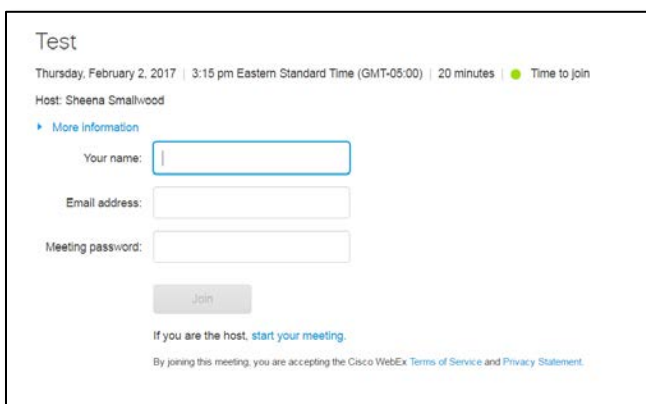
Test

Thursday, February 2, 2017 | 3:15 pm Eastern Standard Time (GMT-05:00) | 20 minutes | Time to join

Host: Sheena Smallwood

More information

Your name:

Email address:

Meeting password:

Join

If you are the host, start your meeting.

By joining this meeting, you are accepting the Cisco WebEx Terms of Service and Privacy Statement.